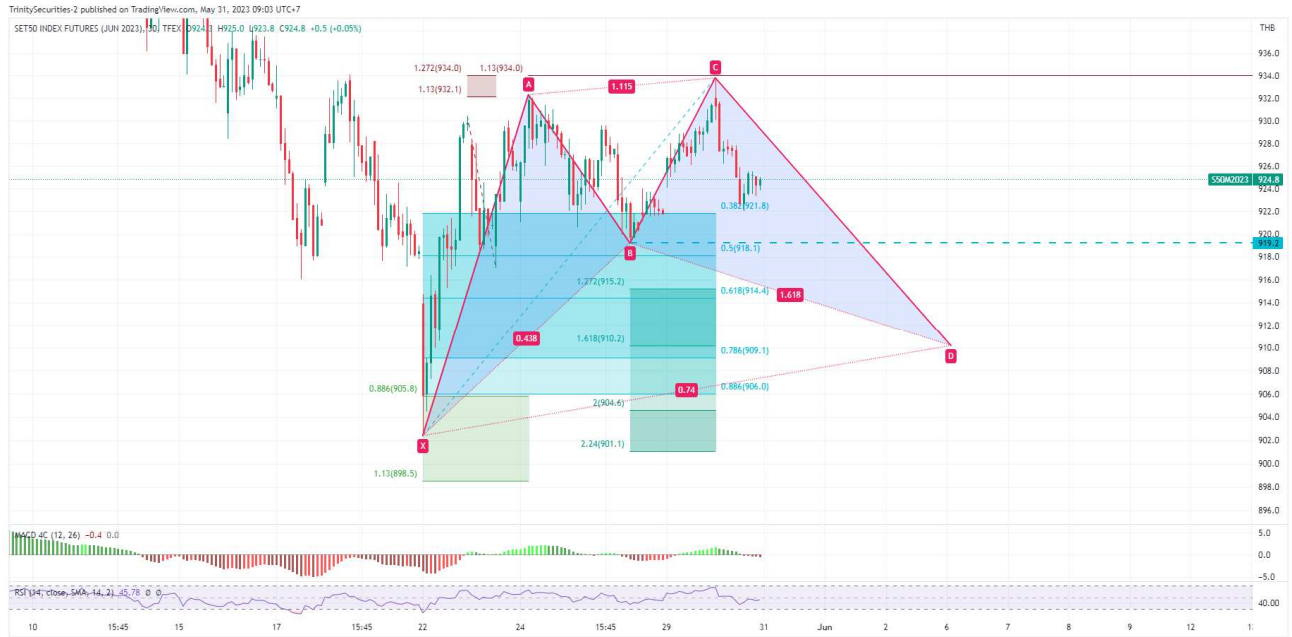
TrinitySecurities-2 published on TradingView.com, May 31, 2023 09:03 UTC+7

SET50 INDEX FUTURES (JUN 2023), 30, TFEX O924.1 H925.0 L923.8 C924.8 +0.5 (+0.05%)

THB

1.272(934.0) 1.13(934.0)

1.13(932.1)

A

1.115

C

B

D

X

0.438

1.618

0.74

0.382(921.8)

0.5(918.1)

1.272(915.2)

0.618(914.4)

1.618(910.2)

0.786(909.1)

0.886(905.8)

2(904.6)

0.886(906.0)

2.24(901.1)

1.13(898.5)

S50M2023 924.8

919.2

936.0
934.0
932.0
930.0
928.0
926.0
922.0
920.0
918.0
916.0
914.0
912.0
910.0
908.0
906.0
904.0
902.0
900.0
898.0
896.0

MACD 4C (12, 26) −0.4 0.0

5.0
0.0
−5.0

RSI (14, close, SMA, 14, 2) 45.78 0 0

40.00

10 15:45 15 17 15:45 22 24 15:45 29 31 Jun 2 6 7 8 9 12